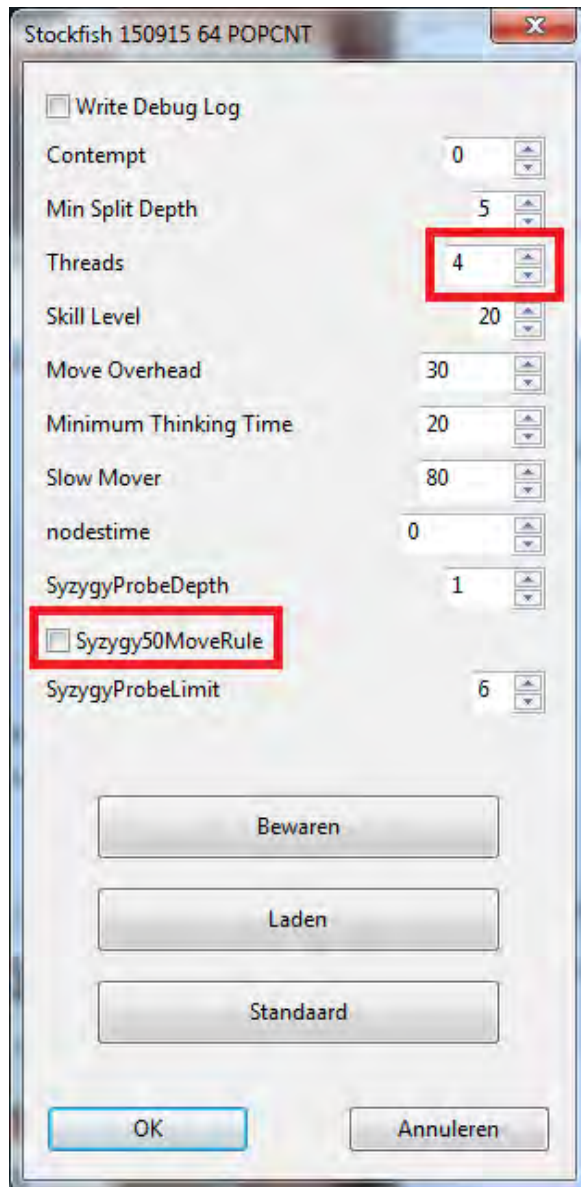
Stockfish 150915 64 POPCNT

Write Debug Log

Contempt 0

Min Split Depth 5

Threads 4

Skill Level 20

Move Overhead 30

Minimum Thinking Time 20

Slow Mover 80

nodestime 0

SyzygyProbeDepth 1

Syzygy50MoveRule

SyzygyProbeLimit 6

Bewaren

Laden

Standaard

OK

Annuleren